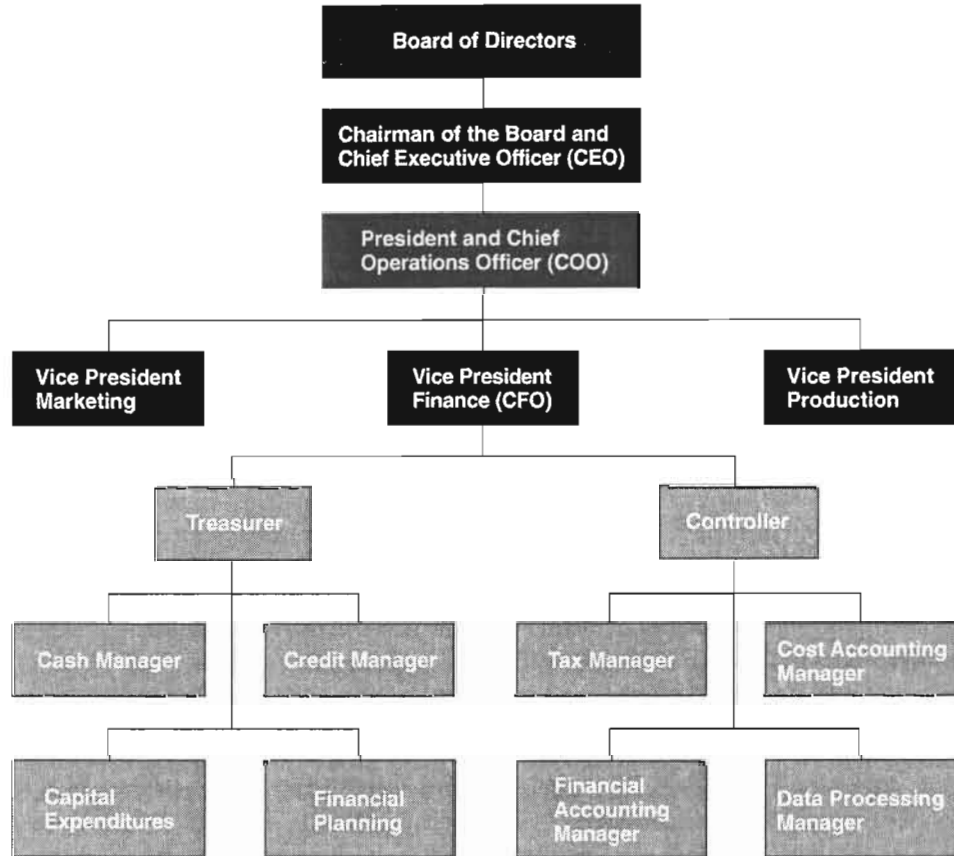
Board of Directors

Chairman of the Board and Chief Executive Officer (CEO)

President and Chief Operations Officer (COO)

Vice President Marketing

Vice President Finance (CFO)

Vice President Production

Treasurer

Controller

Cash Manager

Credit Manager

Tax Manager

Cost Accounting Manager

Capital Expenditures

Financial Planning

Financial Accounting Manager

Data Processing Manager